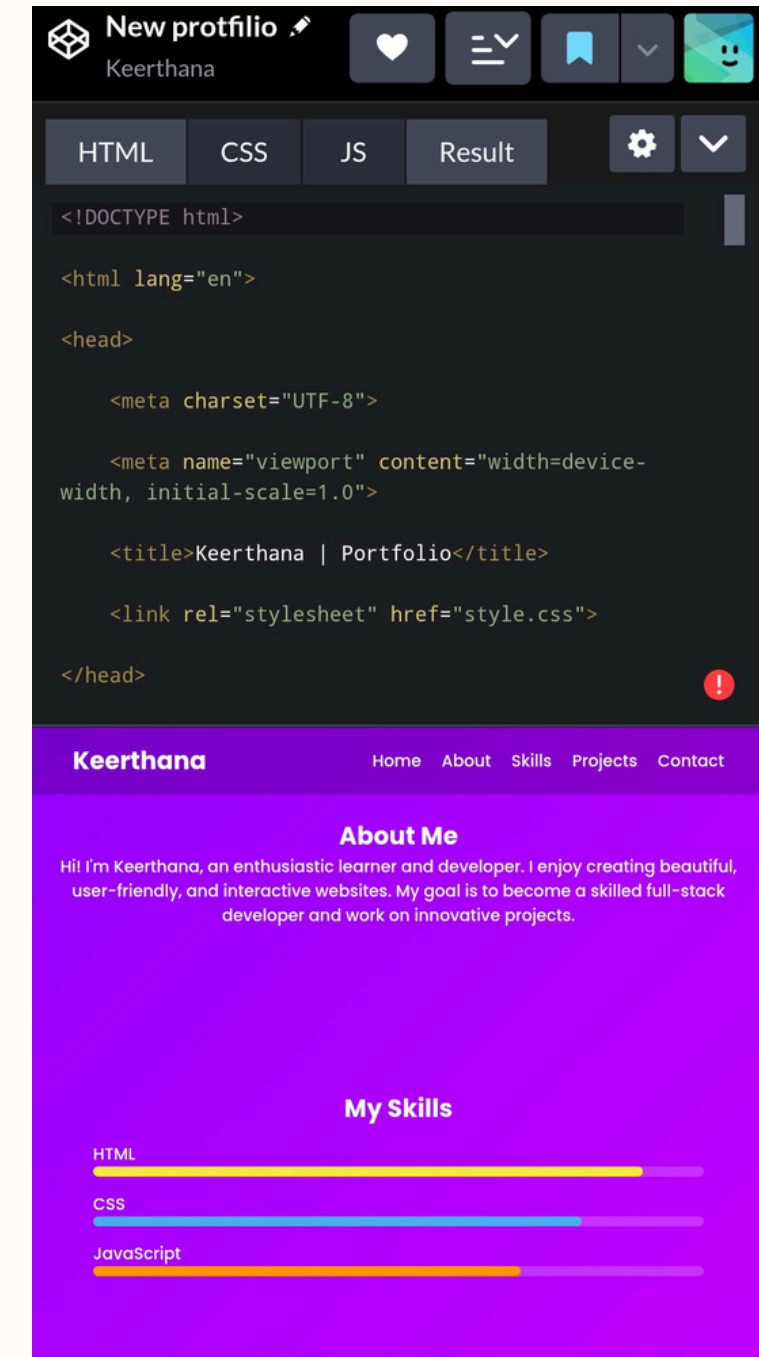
New protfilio
Keerthana

HTML CSS JS Result

<!DOCTYPE html>

<html lang="en">

<head>

<meta charset="UTF-8">

<meta name="viewport" content="width=device-width, initial-scale=1.0">

<title>Keerthana | Portfolio</title>

<link rel="stylesheet" href="style.css">

</head>

Keerthana
Home About Skills Projects Contact

About Me
Hi! I'm Keerthana, an enthusiastic learner and developer. I enjoy creating beautiful, user-friendly, and interactive websites. My goal is to become a skilled full-stack developer and work on innovative projects.

My Skills
HTML
CSS
JavaScript